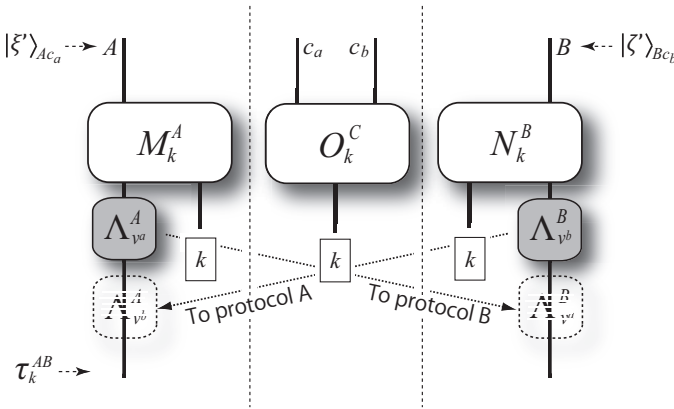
$|\xi'\rangle_{Ac_a}$ $A$

$c_a$ $c_b$

$B$ $|\zeta'\rangle_{Bc_b}$

$M_k^A$

$O_k^C$

$N_k^B$

$\Lambda_{v^a}^A$

$k$

$k$

$k$

$\Lambda_{v^b}^B$

$\Lambda_{v^{a'}}^A$

To protocol A

To protocol B

$\Lambda_{v^{b'}}^B$

$\tau_k^{AB}$